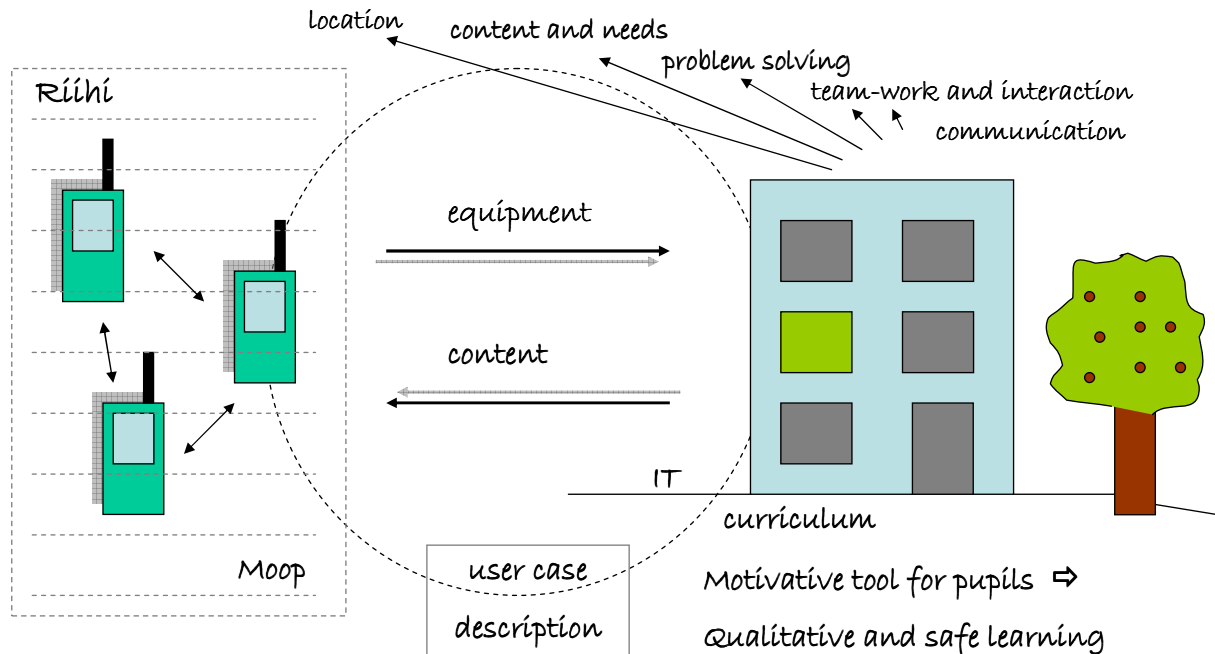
location
content and needs
problem solving
team-work and interaction
communication

Riihi

equipment

content

IT

curriculum

Moop

user case
description

Motivative tool for pupils ⇨
Qualitative and safe learning